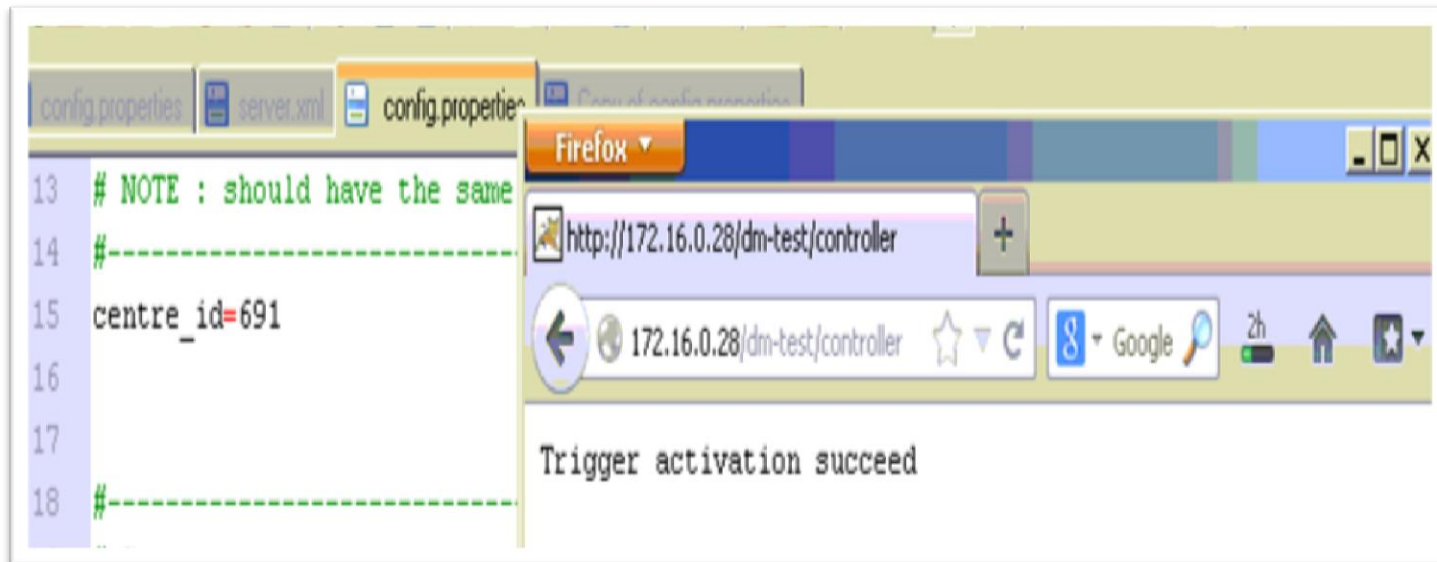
config.properties | server.xml | config.properties | Copy of config.properties

13 # NOTE : should have the same
14 #----------------------------
15 centre_id=691
16
17
18 #----------------------------

Firefox

http://172.16.0.28/dm-test/controller

+

172.16.0.28/dm-test/controller

Google

2h

Trigger activation succeed